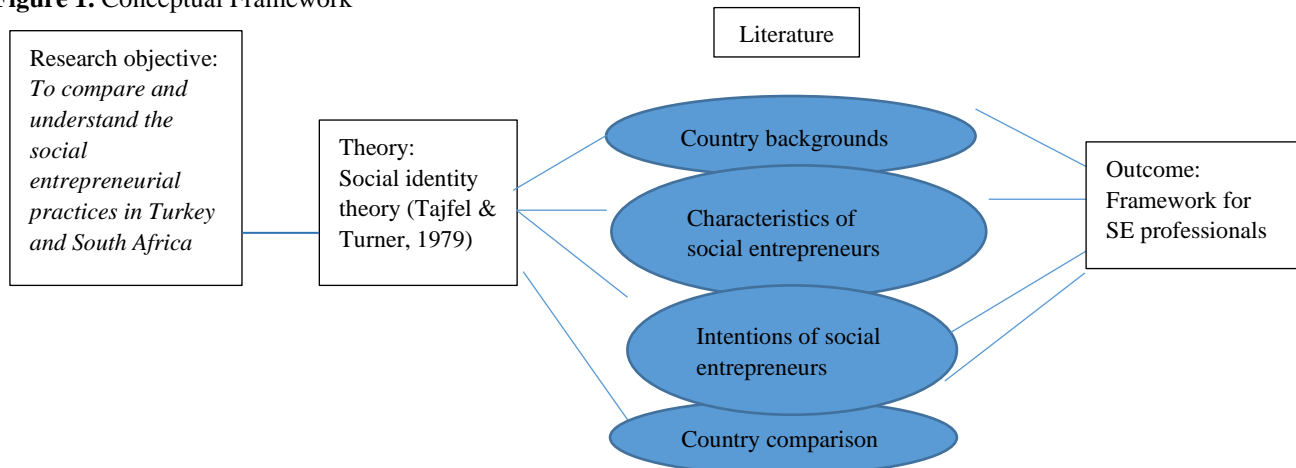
igure 1. Conceptual Framework

Research objective: *To compare and understand the social entrepreneurial practices in Turkey and South Africa*

Theory: Social identity theory (Tajfel & Turner, 1979)

Literature

Country backgrounds

Characteristics of social entrepreneurs

Intentions of social entrepreneurs

Country comparison

Outcome: Framework for SE professionals